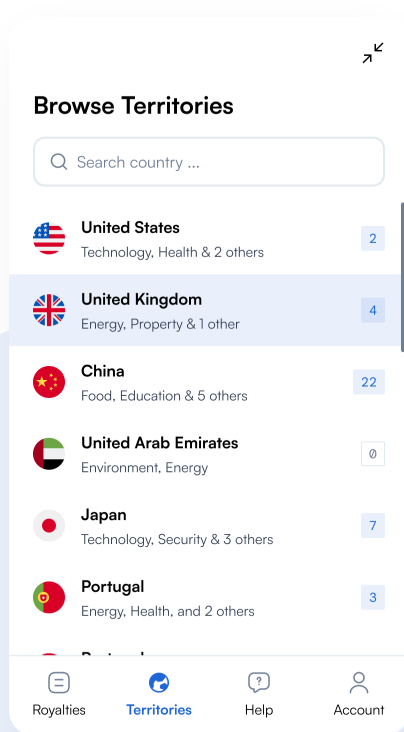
Browse Territories

Search country ...

United States
Technology, Health & 2 others
2

United Kingdom
Energy, Property & 1 other
4

China
Food, Education & 5 others
22

United Arab Emirates
Environment, Energy
0

Japan
Technology, Security & 3 others
7

Portugal
Energy, Health, and 2 others
3

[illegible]

Royalties
Territories
Help
Account